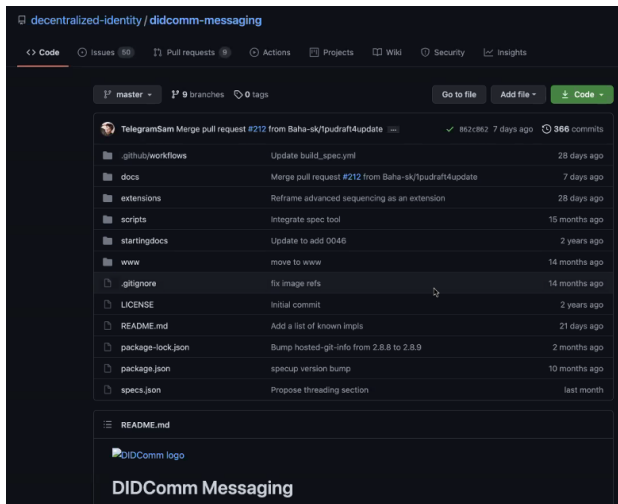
decentralized-identity / didcomm-messaging

Code Issues 50 Pull requests 9 Actions Projects Wiki Security Insights

master 9 branches 0 tags Go to file Add file Code

TelegramSam Merge pull request #212 from Baha-sk/1pudraft4update ... ✓ 862c862 7 days ago 366 commits

| | | |
|---|---|---|
| .github/workflows | Update build_spec.yml | 28 days ago |
| docs | Merge pull request #212 from Baha-sk/1pudraft4update | 7 days ago |
| extensions | Reframe advanced sequencing as an extension | 28 days ago |
| scripts | Integrate spec tool | 15 months ago |
| startingdocs | Update to add 0046 | 2 years ago |
| www | move to www | 14 months ago |
| .gitignore | fix image refs | 14 months ago |
| LICENSE | Initial commit | 2 years ago |
| README.md | Add a list of known impls | 21 days ago |
| package-lock.json | Bump hosted-git-info from 2.8.8 to 2.8.9 | 2 months ago |
| package.json | specup version bump | 10 months ago |
| specs.json | Propose threading section | last month |

README.md

DIDComm logo

DIDComm Messaging